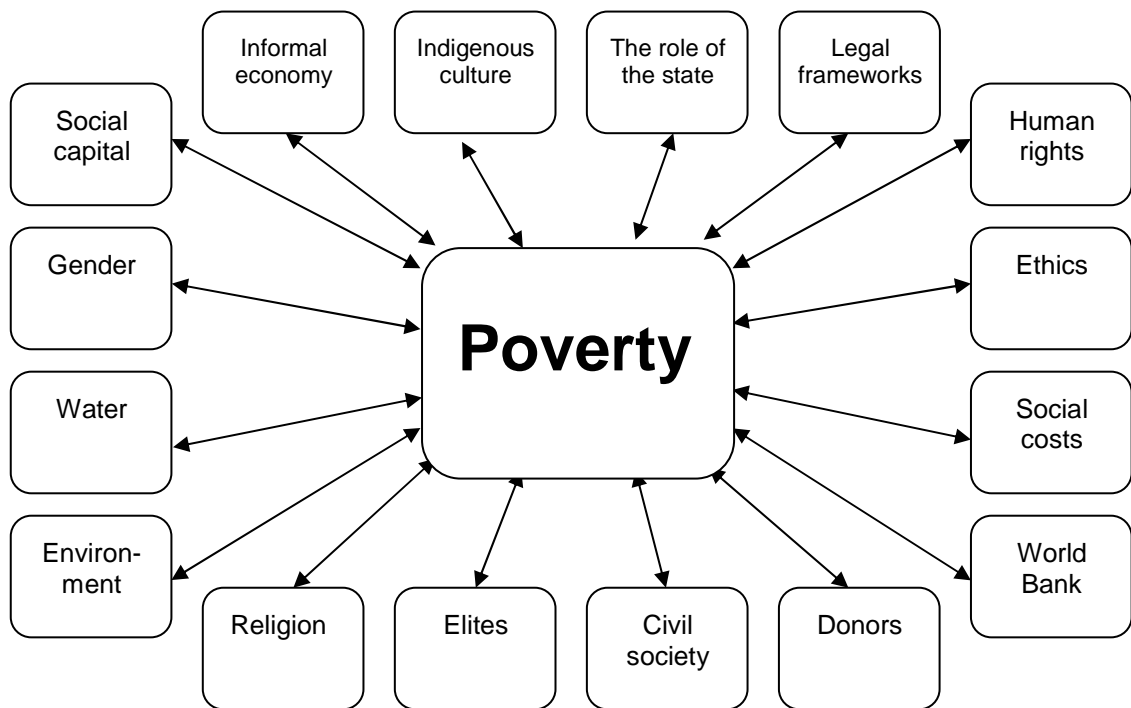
Informal economy

Indigenous culture

The role of the state

Legal frameworks

Social capital

Human rights

Gender

Poverty

Ethics

Water

Social costs

Environment

World Bank

Religion

Elites

Civil society

Donors